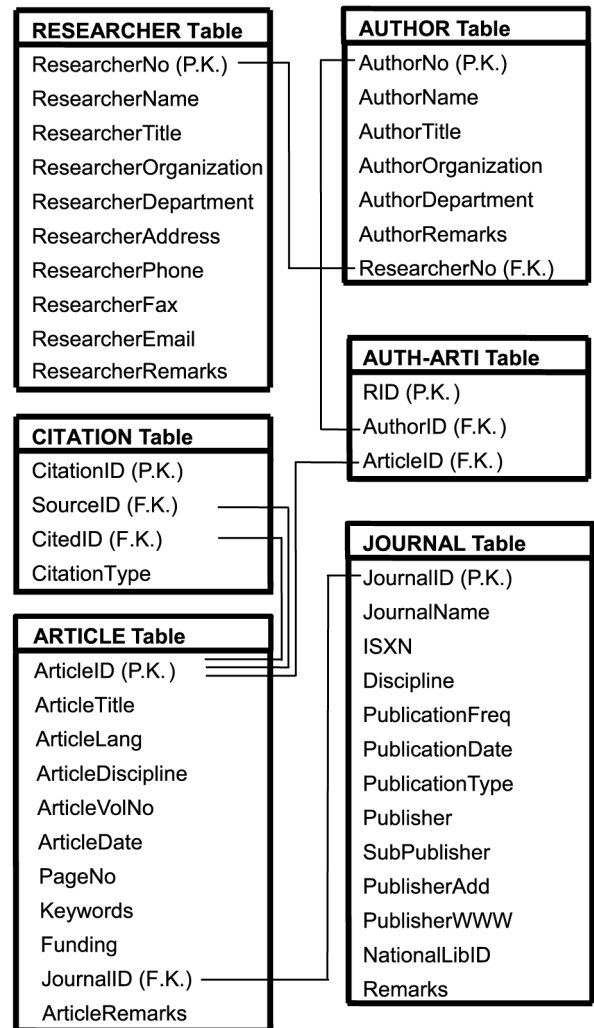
RESEARCHER Table
ResearcherNo (P.K.)
ResearcherName
ResearcherTitle
ResearcherOrganization
ResearcherDepartment
ResearcherAddress
ResearcherPhone
ResearcherFax
ResearcherEmail
ResearcherRemarks

AUTHOR Table
AuthorNo (P.K.)
AuthorName
AuthorTitle
AuthorOrganization
AuthorDepartment
AuthorRemarks
ResearcherNo (F.K.)

AUTH-ARTI Table
RID (P.K.)
AuthorID (F.K.)
ArticleID (F.K.)

CITATION Table
CitationID (P.K.)
SourceID (F.K.)
CitedID (F.K.)
CitationType

JOURNAL Table
JournalID (P.K.)
JournalName
ISXN
Discipline
PublicationFreq
PublicationDate
PublicationType
Publisher
SubPublisher
PublisherAdd
PublisherWWW
NationalLibID
Remarks

ARTICLE Table
ArticleID (P.K.)
ArticleTitle
ArticleLang
ArticleDiscipline
ArticleVolNo
ArticleDate
PageNo
Keywords
Funding
JournalID (F.K.)
ArticleRemarks